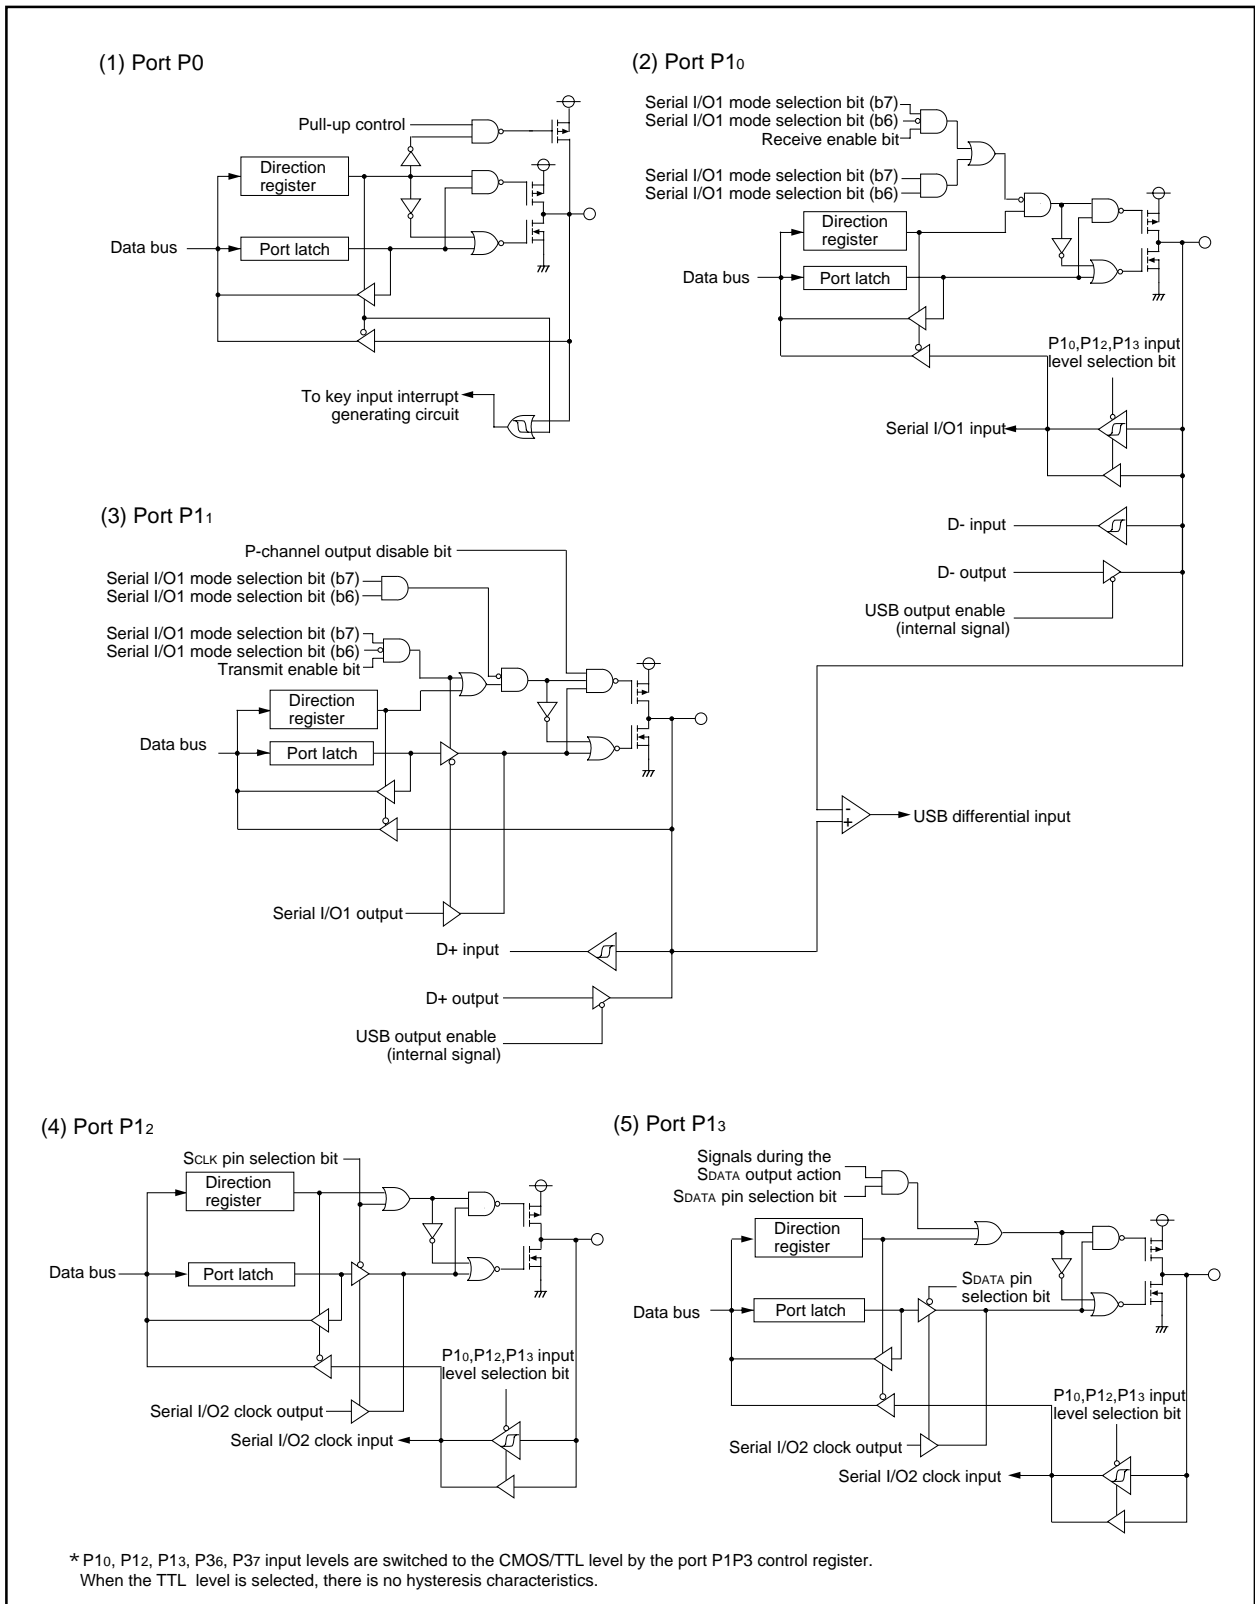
(1) Port P0

Pull-up control

Direction register

Data bus

Port latch

To key input interrupt generating circuit

(2) Port P1$_0$

Serial I/O1 mode selection bit (b7)
Serial I/O1 mode selection bit (b6)
Receive enable bit

Serial I/O1 mode selection bit (b7)
Serial I/O1 mode selection bit (b6)

Direction register

Data bus

Port latch

P1$_0$,P1$_2$,P1$_3$ input level selection bit

Serial I/O1 input

D- input

D- output

USB output enable (internal signal)

(3) Port P1$_1$

P-channel output disable bit

Serial I/O1 mode selection bit (b7)
Serial I/O1 mode selection bit (b6)

Serial I/O1 mode selection bit (b7)
Serial I/O1 mode selection bit (b6)
Transmit enable bit

Direction register

Data bus

Port latch

-
+

USB differential input

Serial I/O1 output

D+ input

D+ output

USB output enable (internal signal)

(4) Port P1$_2$

SCLK pin selection bit

Direction register

Data bus

Port latch

P1$_0$,P1$_2$,P1$_3$ input level selection bit

Serial I/O2 clock output

Serial I/O2 clock input

(5) Port P1$_3$

Signals during the SDATA output action

SDATA pin selection bit

Direction register

Data bus

Port latch

SDATA pin selection bit

P1$_0$,P1$_2$,P1$_3$ input level selection bit

Serial I/O2 clock output

Serial I/O2 clock input

* P1$_0$, P1$_2$, P1$_3$, P3$_6$, P3$_7$ input levels are switched to the CMOS/TTL level by the port P1P3 control register.
When the TTL level is selected, there is no hysteresis characteristics.